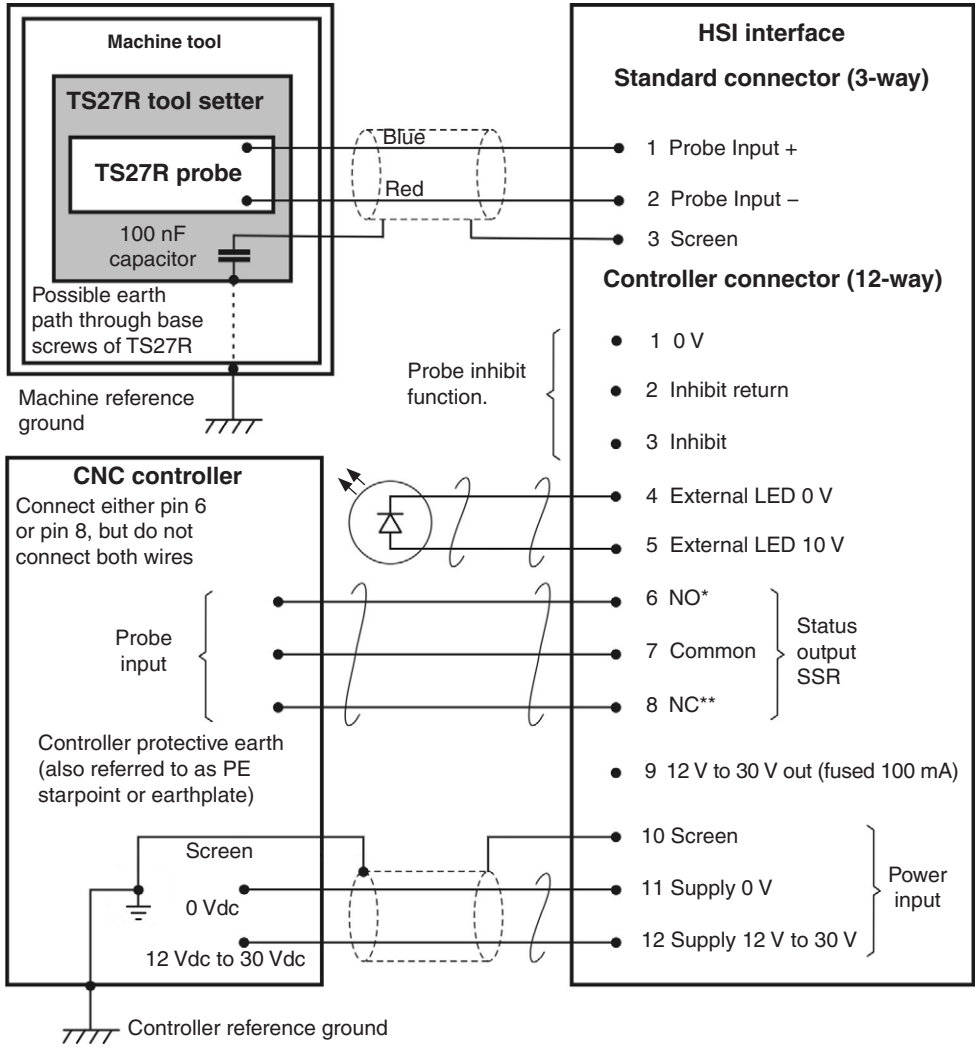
Machine tool

TS27R tool setter

TS27R probe

100 nF capacitor

Possible earth path through base screws of TS27R

Machine reference ground

Blue

Red

HSI interface

Standard connector (3-way)

1 Probe Input +

2 Probe Input –

3 Screen

Controller connector (12-way)

Probe inhibit function.

1 0 V

2 Inhibit return

3 Inhibit

CNC controller

Connect either pin 6 or pin 8, but do not connect both wires

4 External LED 0 V

5 External LED 10 V

Probe input

6 NO*

7 Common

8 NC**

Status output SSR

Controller protective earth (also referred to as PE starpoint or earthplate)

9 12 V to 30 V out (fused 100 mA)

Screen

0 Vdc

12 Vdc to 30 Vdc

10 Screen

11 Supply 0 V

12 Supply 12 V to 30 V

Power input

Controller reference ground